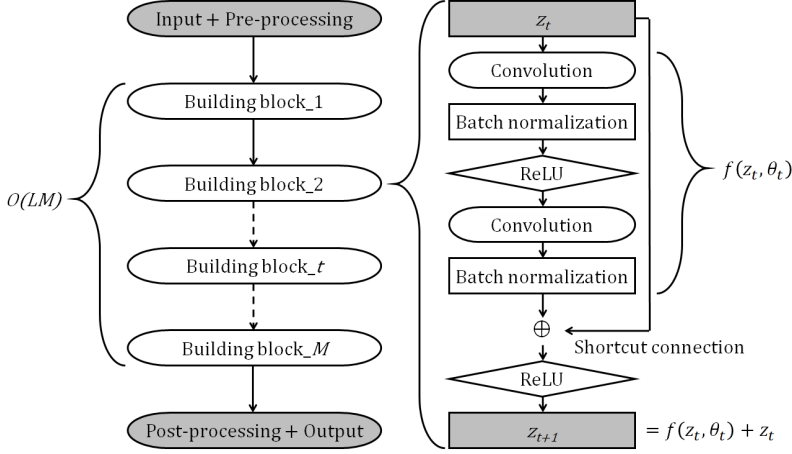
Input + Pre-processing

Building block_1

Building block_2

Building block_$t$

Building block_$M$

Post-processing + Output

$O(LM)$

$z_t$

Convolution

Batch normalization

ReLU

Convolution

Batch normalization

$\oplus$

Shortcut connection

ReLU

$z_{t+1}$

$f(z_t, \theta_t)$

$= f(z_t, \theta_t) + z_t$